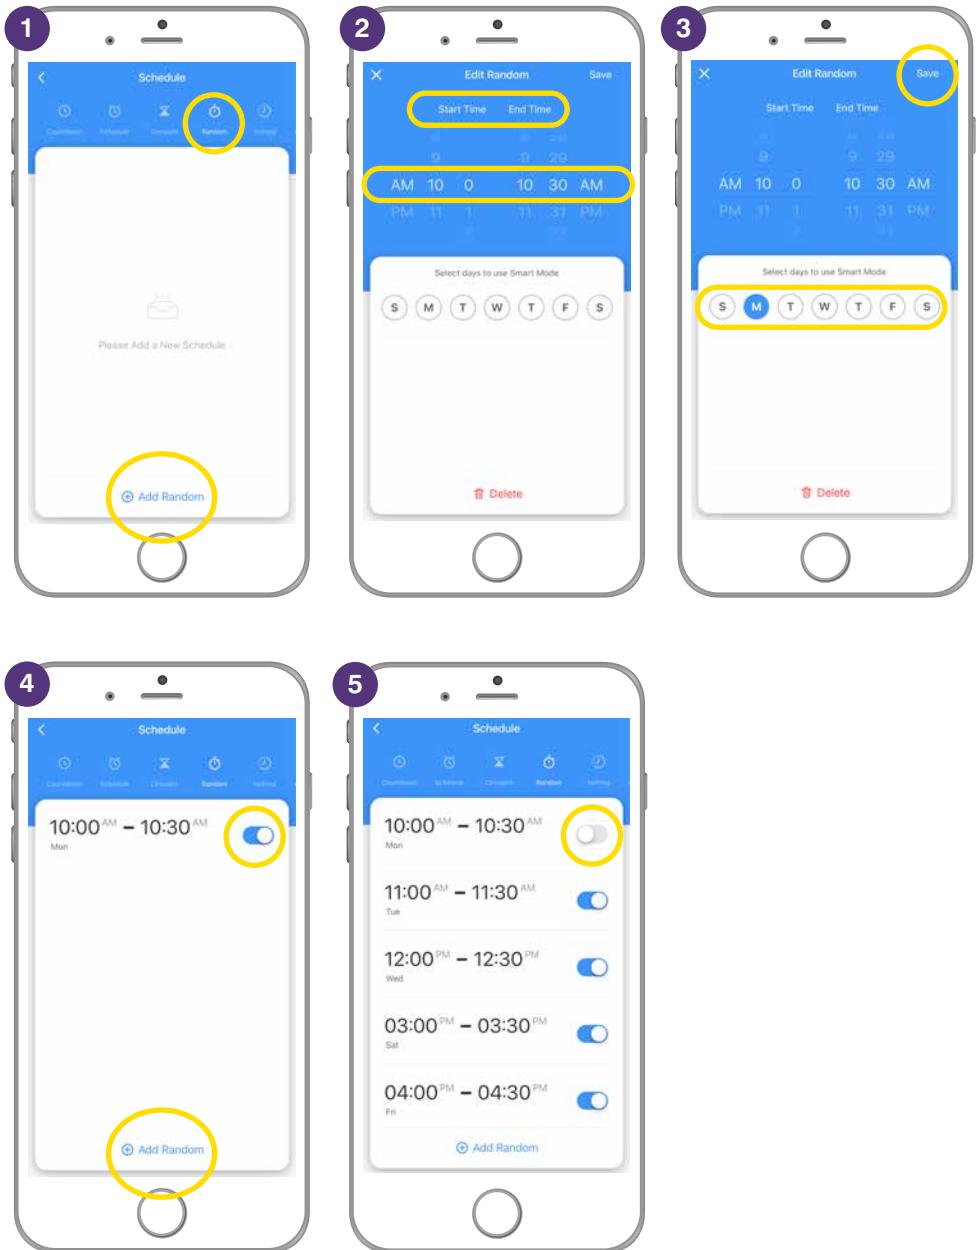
1

Schedule

Countdown Schedule Circulate Random Inching

Please Add a New Schedule

Add Random

2

Edit Random Save

Start Time End Time

9 9 29
AM 10 0 10 30 AM
PM 11 1 11 31 PM

Select days to use Smart Mode

S M T W T F S

Delete

3

Edit Random Save

Start Time End Time

9 9 29
AM 10 0 10 30 AM
PM 11 1 11 31 PM

Select days to use Smart Mode

S M T W T F S

Delete

4

Schedule

Countdown Schedule Circulate Random Inching

10:00 AM – 10:30 AM
Mon

Add Random

5

Schedule

Countdown Schedule Circulate Random Inching

10:00 AM – 10:30 AM
Mon

11:00 AM – 11:30 AM
Tue

12:00 PM – 12:30 PM
Wed

03:00 PM – 03:30 PM
Sat

04:00 PM – 04:30 PM
Fri

Add Random